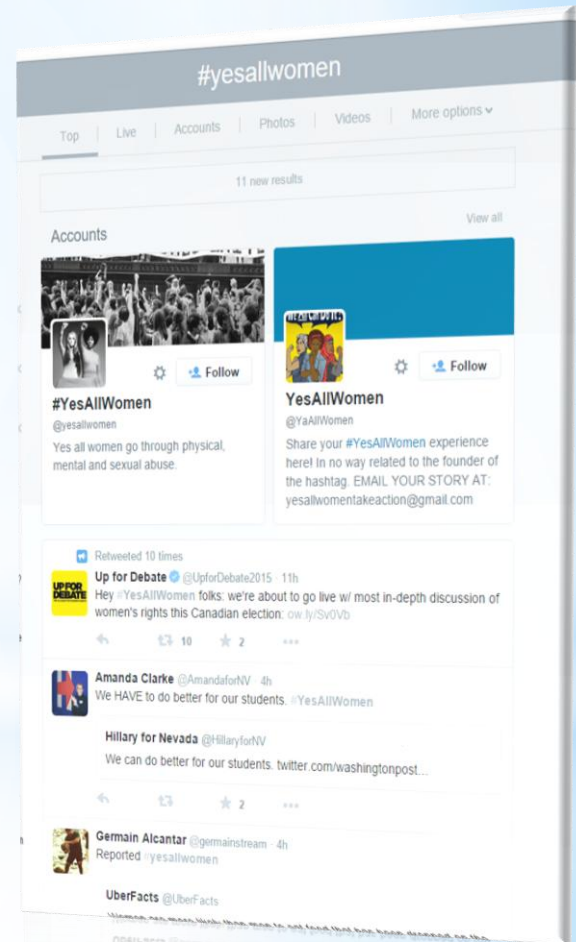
#yesallwomen

Top | Live | Accounts | Photos | Videos | More options

11 new results

Accounts

View all

Follow

#YesAllWomen
@yesallwomen
Yes all women go through physical, mental and sexual abuse.

Follow

YesAllWomen
@YaAllWomen
Share your #YesAllWomen experience here! In no way related to the founder of the hashtag. EMAIL YOUR STORY AT: yesallwomentakeaction@gmail.com

Retweeted 10 times

UP FOR DEBATE

Up for Debate @UpforDebate2015 · 11h
Hey #YesAllWomen folks: we're about to go live w/ most in-depth discussion of women's rights this Canadian election: ow.ly/Sv0Vb

10 2

Amanda Clarke @AmandaforNV · 4h
We HAVE to do better for our students. #YesAllWomen

Hillary for Nevada @HillaryforNV
We can do better for our students. twitter.com/washingtonpost...

2

Germain Alcantar @germainstream · 4h
Reported #yesallwomen

UberFacts @UberFacts
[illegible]